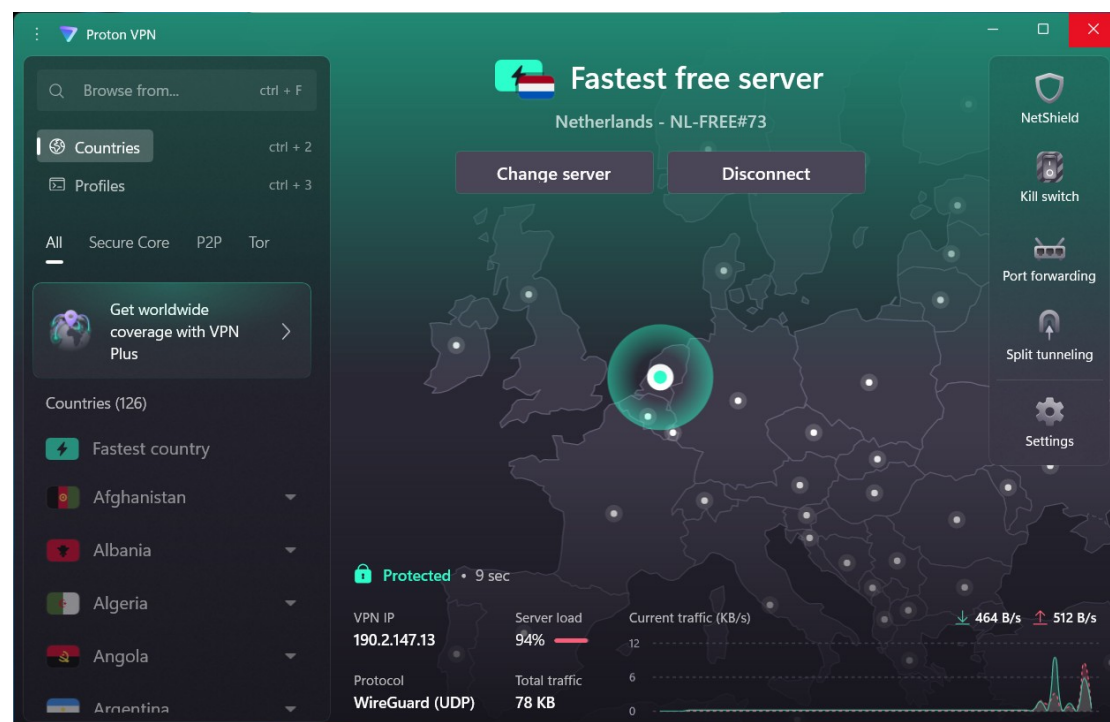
Proton VPN

Browse from... ctrl + F

Countries ctrl + 2

Profiles ctrl + 3

All Secure Core P2P Tor

Get worldwide coverage with VPN Plus

Countries (126)

Fastest country

Afghanistan

Albania

Algeria

Angola

Argentina

Fastest free server

Netherlands - NL-FREE#73

Change server

Disconnect

NetShield

Kill switch

Port forwarding

Split tunneling

Settings

Protected • 9 sec

VPN IP
190.2.147.13

Server load
94%

Current traffic (KB/s)

464 B/s 512 B/s

12

6

0

Protocol
WireGuard (UDP)

Total traffic
78 KB